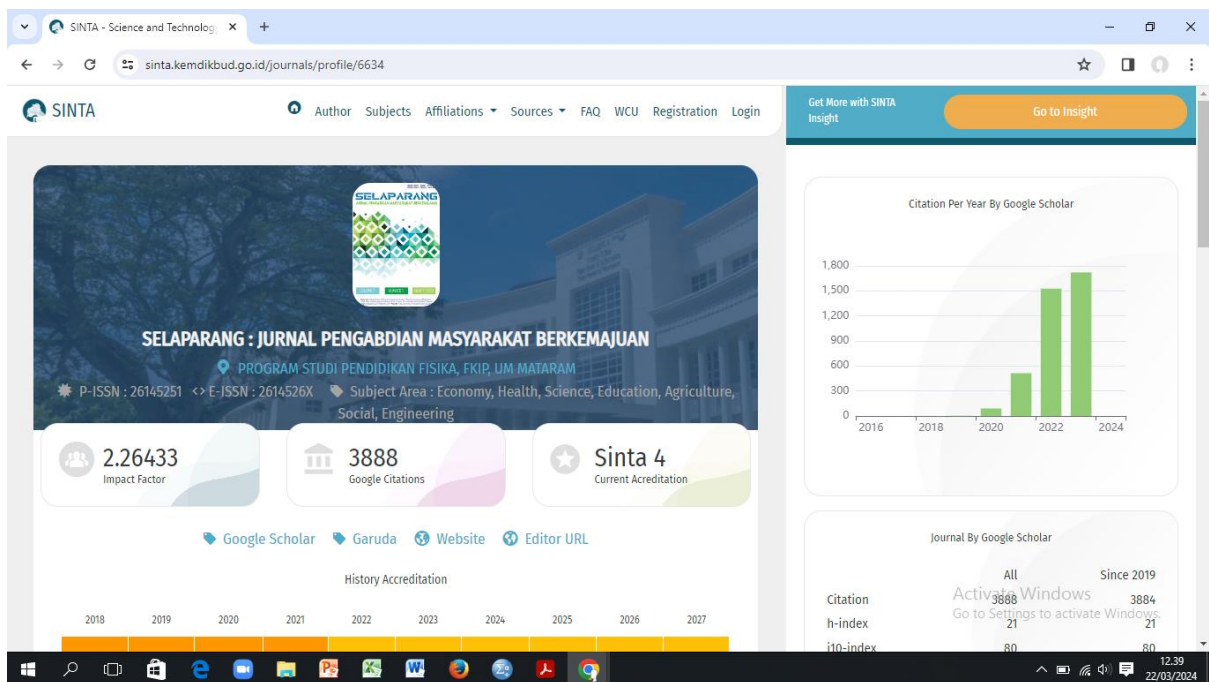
SINTA - Science and Technolog ×
+

sinta.kemdikbud.go.id/journals/profile/6634

SINTA

Author Subjects Affiliations ▾ Sources ▾ FAQ WCU Registration Login

Get More with SINTA Insight

Go to Insight

SELAPARANG

SELAPARANG : JURNAL PENGABDIAN MASYARAKAT BERKEMAJUAN

PROGRAM STUDI PENDIDIKAN FISIKA, FKIP, UM MATARAM

P-ISSN : 26145251 <> E-ISSN : 2614526X Subject Area : Economy, Health, Science, Education, Agriculture, Social, Engineering

2.26433
Impact Factor

3888
Google Citations

Sinta 4
Current Acreditation

Google Scholar Garuda Website Editor URL

History Accreditation

2018 2019 2020 2021 2022 2023 2024 2025 2026 2027

Citation Per Year By Google Scholar

1,800
1,500
1,200
900
600
300
0
2016 2018 2020 2022 2024

Journal By Google Scholar

| | All | Since 2019 |
|---|---|---|
| Citation | 3888 | 3884 |
| h-index | 21 | 21 |
| i10-index | 80 | 80 |

Activate Windows
Go to Settings to activate Windows.

12.39
22/03/2024